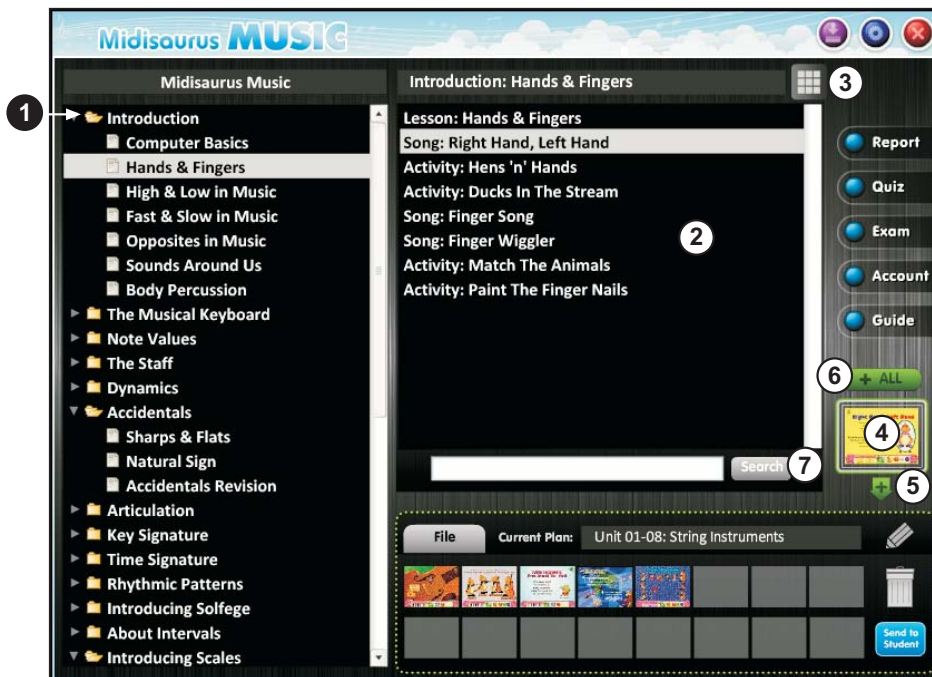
Midisaurus MUSIC

Midisaurus Music

1

Introduction
Computer Basics
Hands & Fingers
High & Low in Music
Fast & Slow in Music
Opposites in Music
Sounds Around Us
Body Percussion
The Musical Keyboard
Note Values
The Staff
Dynamics
Accidentals
Sharps & Flats
Natural Sign
Accidentals Revision
Articulation
Key Signature
Time Signature
Rhythmic Patterns
Introducing Solfege
About Intervals
Introducing Scales

Introduction: Hands & Fingers

3

Lesson: Hands & Fingers
Song: Right Hand, Left Hand
Activity: Hens 'n' Hands
Activity: Ducks In The Stream
Song: Finger Song
Song: Finger Wiggler
Activity: Match The Animals
Activity: Paint The Finger Nails

2

Search

7

Report
Quiz
Exam
Account
Guide

6

+ ALL

4

5

File

Current Plan: Unit 01-08: String Instruments

Send to Student